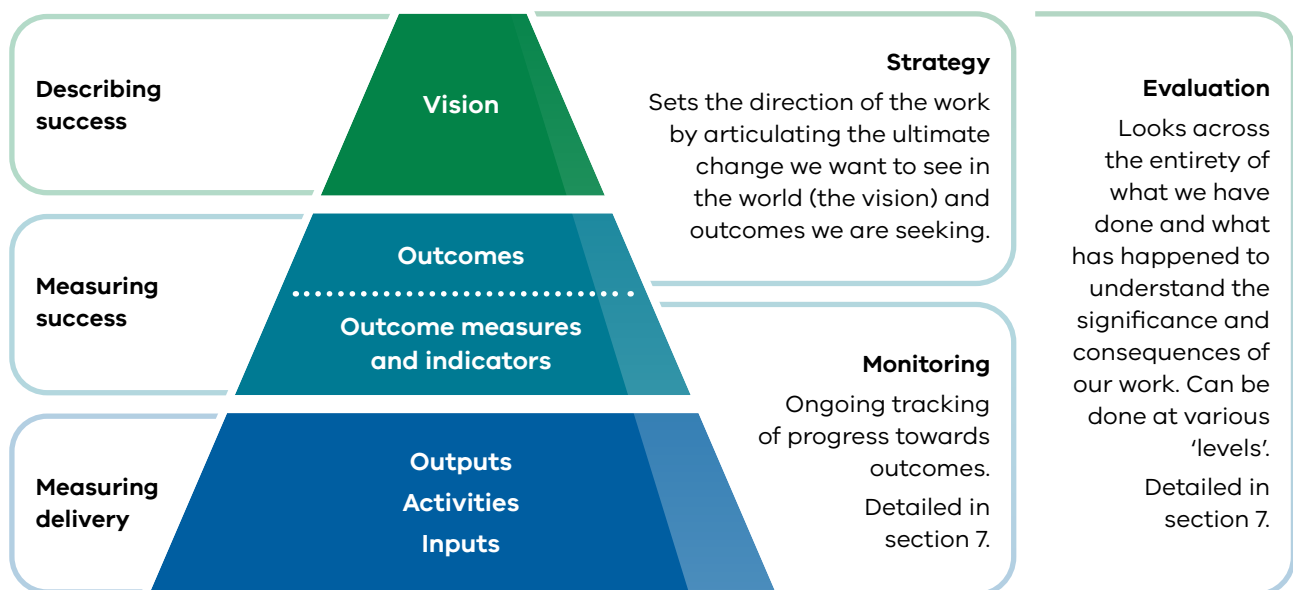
Describing success

Vision

Strategy

Sets the direction of the work by articulating the ultimate change we want to see in the world (the vision) and outcomes we are seeking.

Evaluation

Looks across the entirety of what we have done and what has happened to understand the significance and consequences of our work. Can be done at various 'levels'.

Detailed in section 7.

Measuring success

Outcomes

Outcome measures and indicators

Monitoring

Ongoing tracking of progress towards outcomes.

Detailed in section 7.

Measuring delivery

Outputs

Activities

Inputs